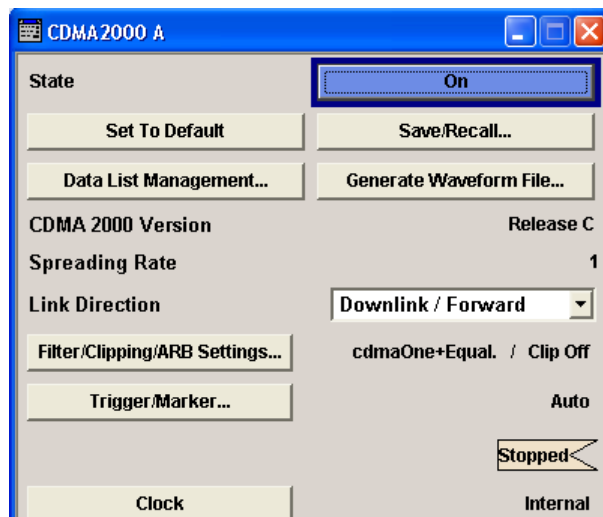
CDMA2000 A

State
On

Set To Default
Save/Recall...

Data List Management...
Generate Waveform File...

CDMA 2000 Version
Release C

Spreading Rate
1

Link Direction
Downlink / Forward

Filter/Clipping/ARB Settings...
cdmaOne+Equal. / Clip Off

Trigger/Marker...
Auto

Stopped

Clock
Internal